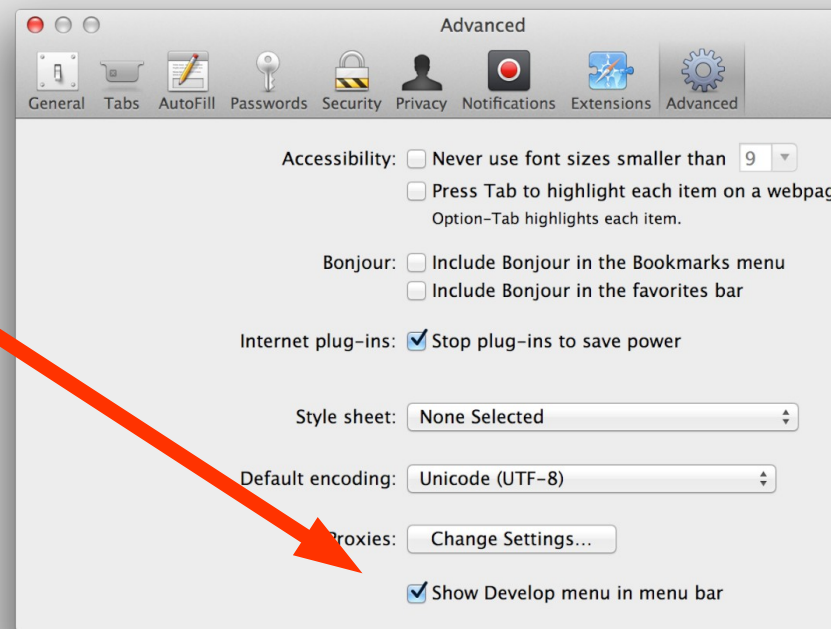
Advanced

General Tabs AutoFill Passwords Security Privacy Notifications Extensions Advanced

Accessibility: Never use font sizes smaller than 9

Press Tab to highlight each item on a webpag

Option-Tab highlights each item.

Bonjour: Include Bonjour in the Bookmarks menu

Include Bonjour in the favorites bar

Internet plug-ins: Stop plug-ins to save power

Style sheet: None Selected

Default encoding: Unicode (UTF-8)

Proxies: Change Settings...

Show Develop menu in menu bar